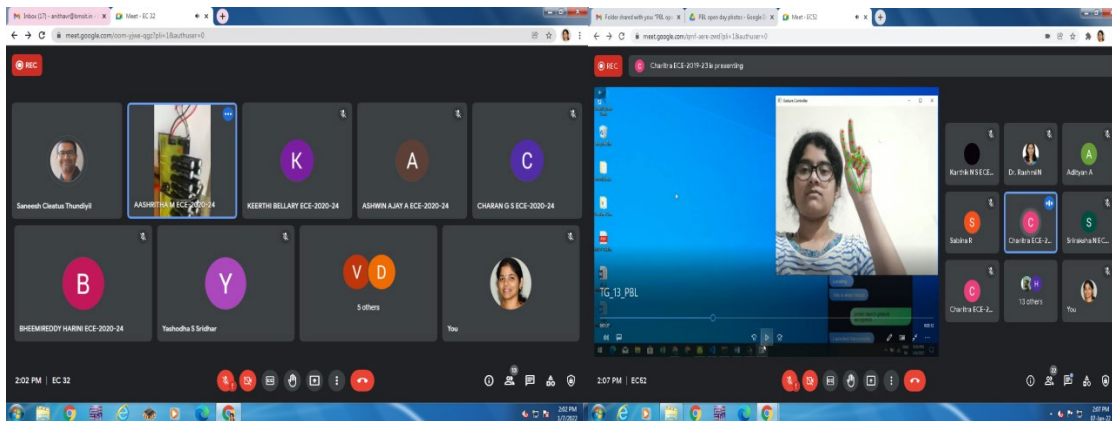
Inbox (17) - anithavr@bmsit.in ×
Meet - EC 32
meet.google.com/oom-yjwe-ggz?pli=1&authuser=0
REC
Saneesh Cleetus Thundiyil
AASHRITHA M ECE-2020-24
K
KEERTHI BELLARY ECE-2020-24
A
ASHWIN AJAY A ECE-2020-24
C
CHARAN G S ECE-2020-24
B
BHEEMIREDDY HARINI ECE-2020-24
Y
Yashodha S Sridhar
V D
5 others
You
2:02 PM | EC 32
13
2:02 PM
1/7/2022

Folder shared with you: "PBL ep ×
PBL open day photos - Google D ×
Meet - EC52
meet.google.com/qmf-aew-zwd?pli=1&authuser=0
REC
Charitra ECE-2019-23 is presenting
Gesture Controller
TG_13_PBL
Karthik N S ECE...
Dr. Rashmi N
A
Adithyan A
S
Sabina R
C
Charitra ECE-2...
S
Srinivasa N ECE...
C
Charitra ECE-2...
H
13 others
You
2:07 PM | EC52
22
2:07 PM
07-Jan-22